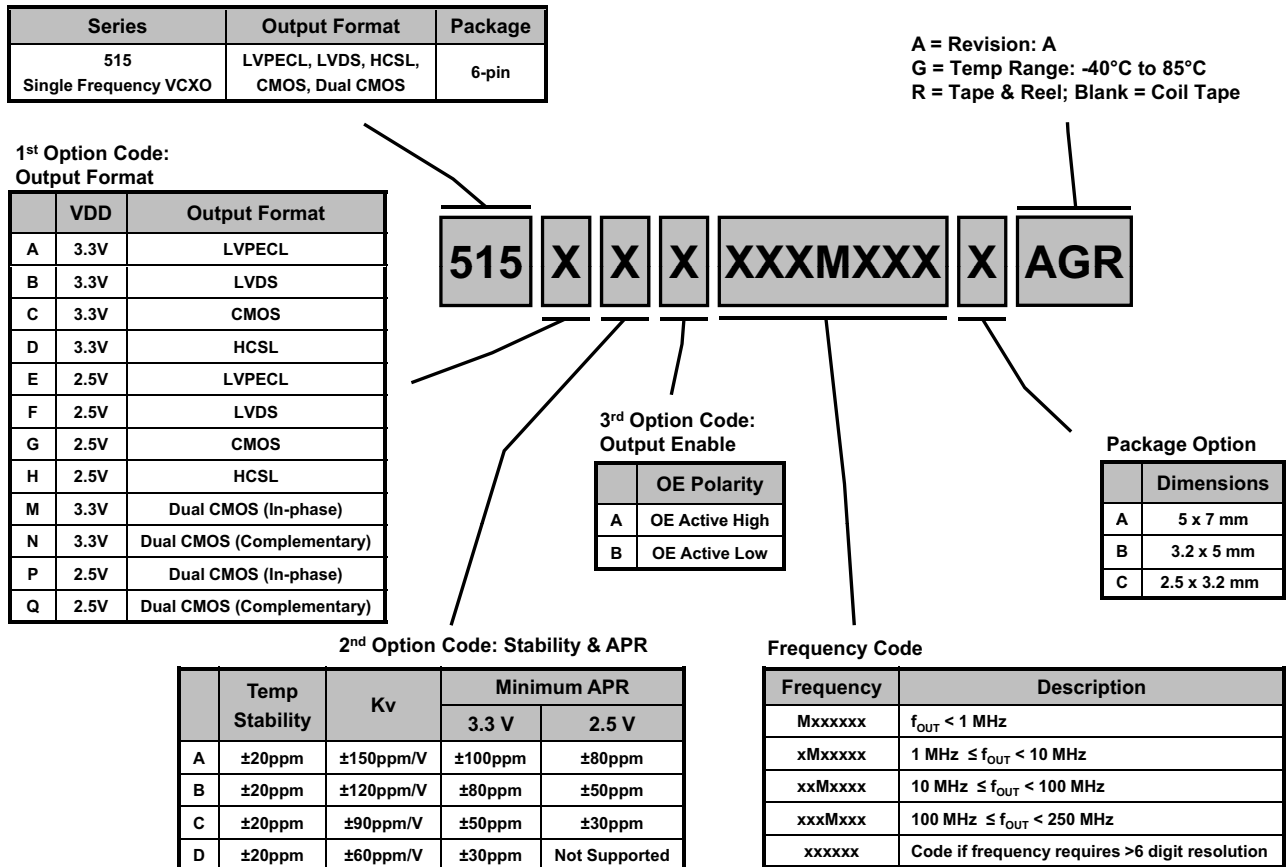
| Series | Output Format | Package |
|---|---|---|
| 515 Single Frequency VCXO | LVPECL, LVDS, HCSL, CMOS, Dual CMOS | 6-pin |

A = Revision: A
G = Temp Range: -40°C to 85°C
R = Tape & Reel; Blank = Coil Tape

1st Option Code: Output Format

| | VDD | Output Format |
|---|---|---|
| A | 3.3V | LVPECL |
| B | 3.3V | LVDS |
| C | 3.3V | CMOS |
| D | 3.3V | HCSL |
| E | 2.5V | LVPECL |
| F | 2.5V | LVDS |
| G | 2.5V | CMOS |
| H | 2.5V | HCSL |
| M | 3.3V | Dual CMOS (In-phase) |
| N | 3.3V | Dual CMOS (Complementary) |
| P | 2.5V | Dual CMOS (In-phase) |
| Q | 2.5V | Dual CMOS (Complementary) |

515 X X X XXXMXXX X AGR

3rd Option Code: Output Enable

| | OE Polarity |
|---|---|
| A | OE Active High |
| B | OE Active Low |

Package Option

| | Dimensions |
|---|---|
| A | 5 x 7 mm |
| B | 3.2 x 5 mm |
| C | 2.5 x 3.2 mm |

2nd Option Code: Stability & APR

| | Temp Stability | Kv | Minimum APR 3.3 V | Minimum APR 2.5 V |
|---|---|---|---|---|
| A | ±20ppm | ±150ppm/V | ±100ppm | ±80ppm |
| B | ±20ppm | ±120ppm/V | ±80ppm | ±50ppm |
| C | ±20ppm | ±90ppm/V | ±50ppm | ±30ppm |
| D | ±20ppm | ±60ppm/V | ±30ppm | Not Supported |

Frequency Code

| Frequency | Description |
|---|---|
| Mxxxxxx | $f_{OUT}$ < 1 MHz |
| xMxxxxx | 1 MHz ≤ $f_{OUT}$ < 10 MHz |
| xxMxxxx | 10 MHz ≤ $f_{OUT}$ < 100 MHz |
| xxxMxxx | 100 MHz ≤ $f_{OUT}$ < 250 MHz |
| xxxxxx | Code if frequency requires >6 digit resolution |